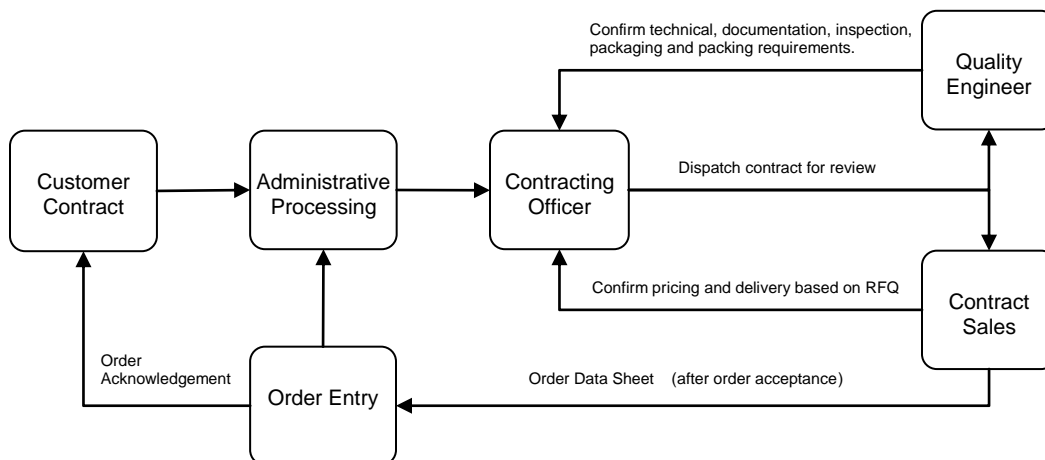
Confirm technical, documentation, inspection, packaging and packing requirements.

Quality Engineer

Customer Contract

Administrative Processing

Contracting Officer

Dispatch contract for review

Confirm pricing and delivery based on RFQ

Contract Sales

Order Acknowledgement

Order Entry

Order Data Sheet (after order acceptance)